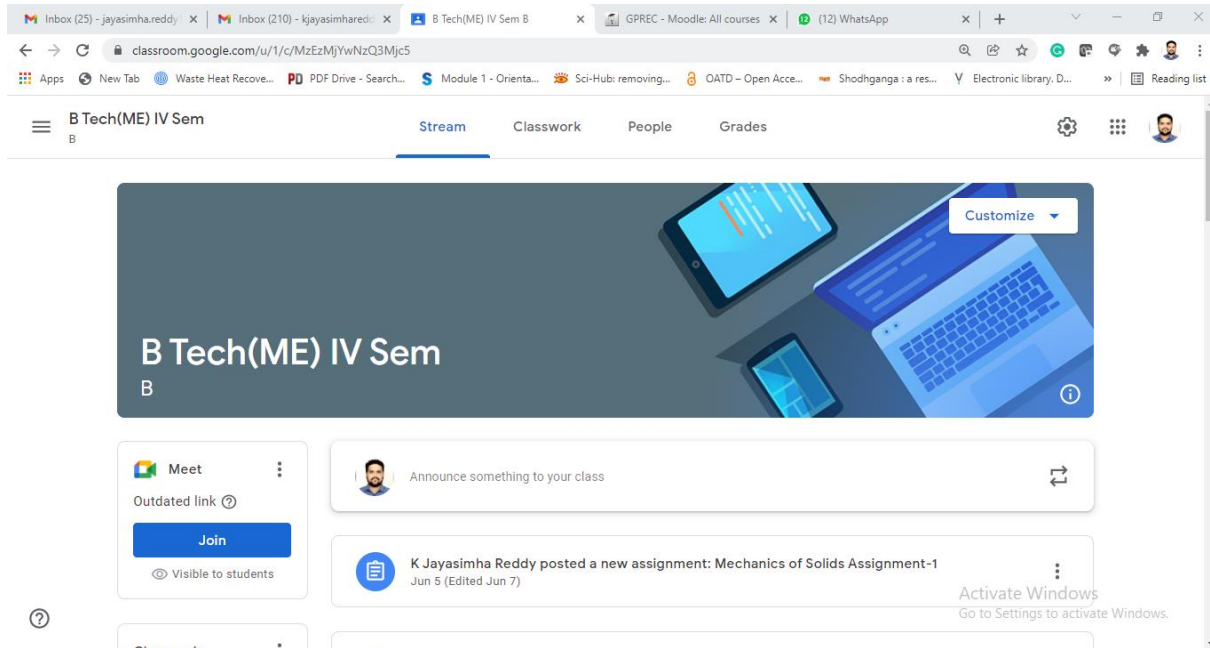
Inbox (25) - jayasimha.reddy | Inbox (210) - kjayasimharedd | B Tech(ME) IV Sem B | GPREC - Moodle: All courses | (12) WhatsApp

classroom.google.com/u/1/c/MzEzMjYwNzQ3Mjc5

Apps | New Tab | Waste Heat Recove... | PDF Drive - Search... | Module 1 - Orienta... | Sci-Hub: removing... | OATD – Open Acce... | Shodhganga : a res... | Electronic library. D... | » | Reading list

B Tech(ME) IV Sem
B

Stream | Classwork | People | Grades

Customize

B Tech(ME) IV Sem
B

Meet
Outdated link
Join
Visible to students

Announce something to your class

K Jayasimha Reddy posted a new assignment: Mechanics of Solids Assignment-1
Jun 5 (Edited Jun 7)

Activate Windows
Go to Settings to activate Windows.